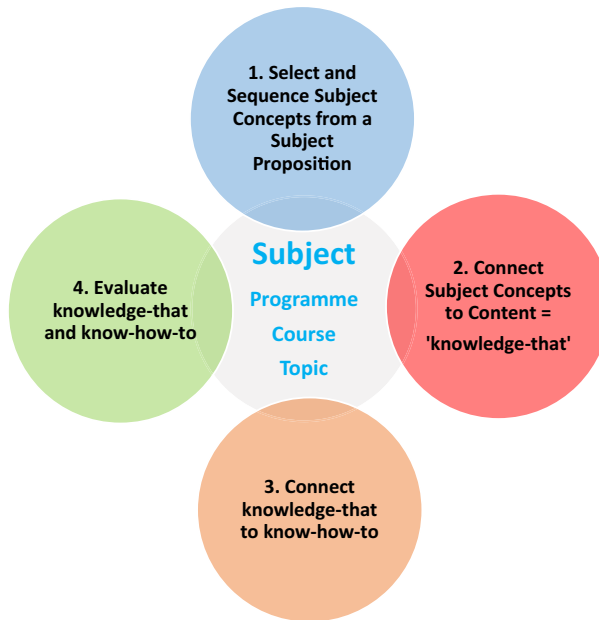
1. Select and Sequence Subject Concepts from a Subject Proposition

Subject

Programme

Course

Topic

4. Evaluate knowledge-that and know-how-to

2. Connect Subject Concepts to Content = 'knowledge-that'

3. Connect knowledge-that to know-how-to